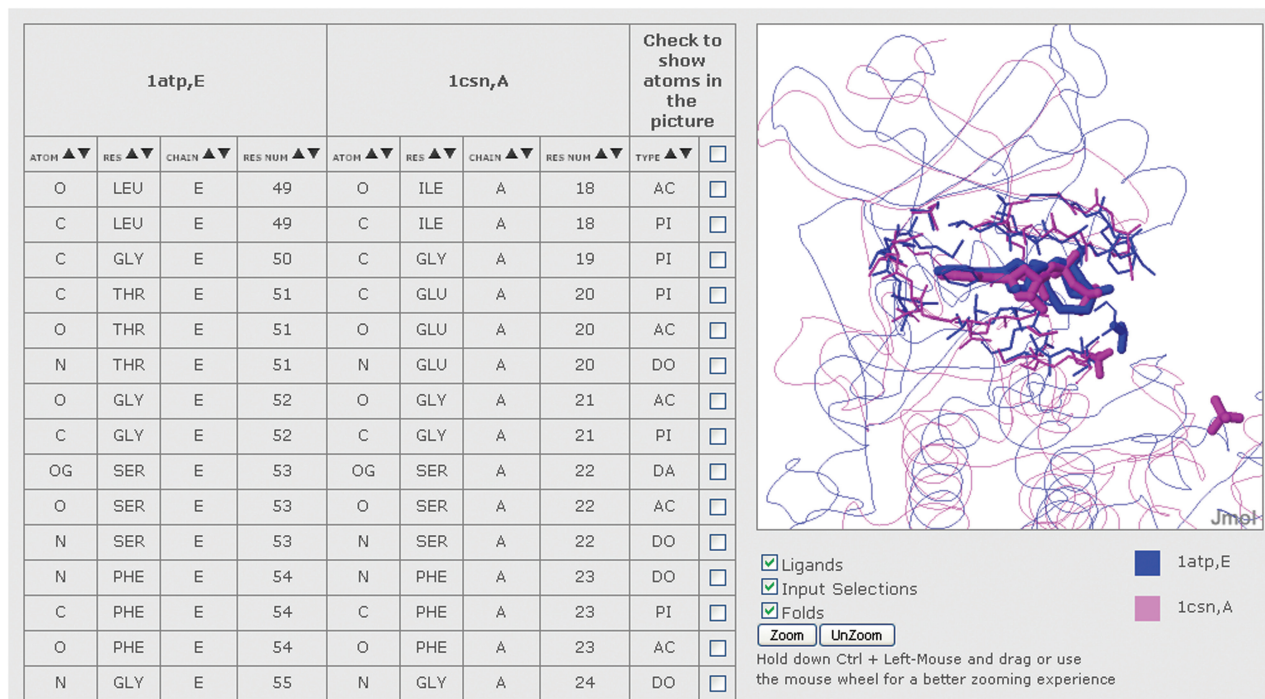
| 1atp,E | | | | 1csn,A | | | | Check to show atoms in the picture | |
|---|---|---|---|---|---|---|---|---|---|
| ATOM ▲▼ | RES ▲▼ | CHAIN ▲▼ | RES NUM ▲▼ | ATOM ▲▼ | RES ▲▼ | CHAIN ▲▼ | RES NUM ▲▼ | TYPE ▲▼ | ☐ |
| O | LEU | E | 49 | O | ILE | A | 18 | AC | ☐ |
| C | LEU | E | 49 | C | ILE | A | 18 | PI | ☐ |
| C | GLY | E | 50 | C | GLY | A | 19 | PI | ☐ |
| C | THR | E | 51 | C | GLU | A | 20 | PI | ☐ |
| O | THR | E | 51 | O | GLU | A | 20 | AC | ☐ |
| N | THR | E | 51 | N | GLU | A | 20 | DO | ☐ |
| O | GLY | E | 52 | O | GLY | A | 21 | AC | ☐ |
| C | GLY | E | 52 | C | GLY | A | 21 | PI | ☐ |
| OG | SER | E | 53 | OG | SER | A | 22 | DA | ☐ |
| O | SER | E | 53 | O | SER | A | 22 | AC | ☐ |
| N | SER | E | 53 | N | SER | A | 22 | DO | ☐ |
| N | PHE | E | 54 | N | PHE | A | 23 | DO | ☐ |
| C | PHE | E | 54 | C | PHE | A | 23 | PI | ☐ |
| O | PHE | E | 54 | O | PHE | A | 23 | AC | ☐ |
| N | GLY | E | 55 | N | GLY | A | 24 | DO | ☐ |

Jmol

☑ Ligands
☑ Input Selections
☑ Folds

1atp,E
1csn,A

Zoom UnZoom

Hold down Ctrl + Left-Mouse and drag or use the mouse wheel for a better zooming experience